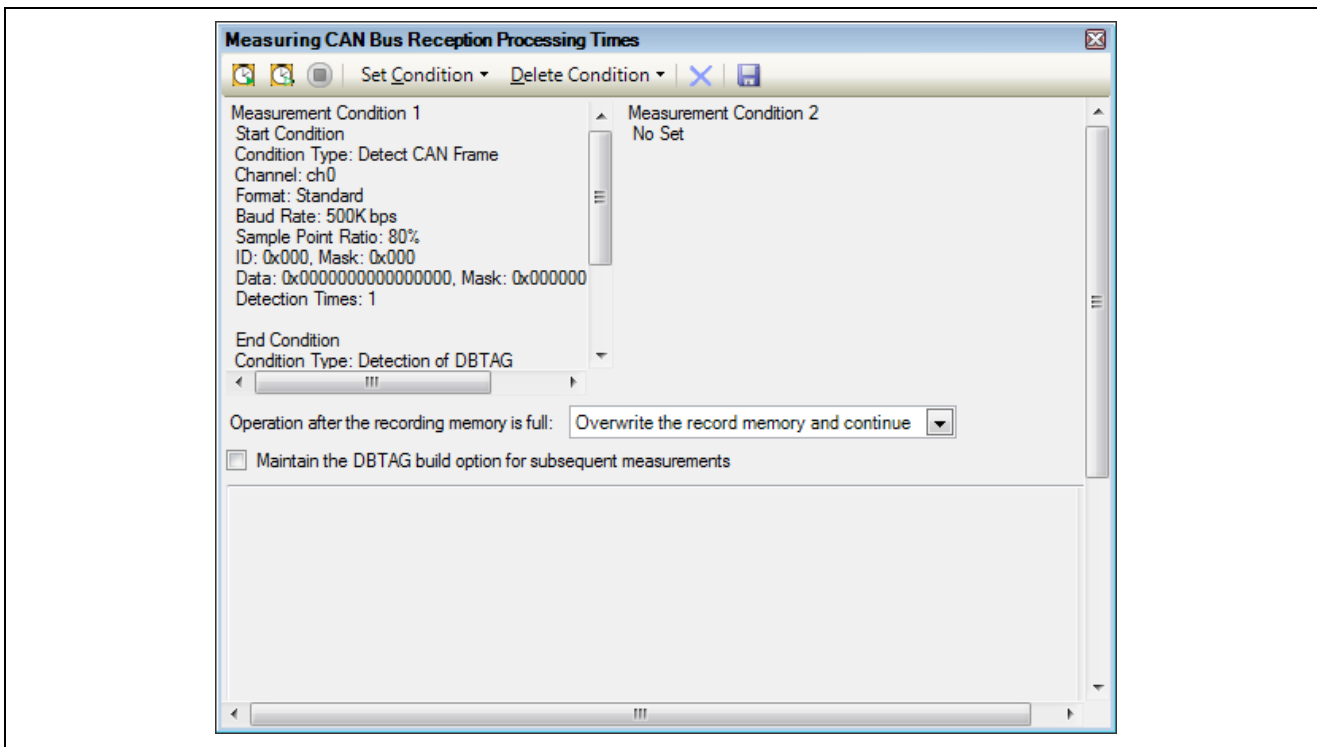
Measuring CAN Bus Reception Processing Times

Set Condition ▾ Delete Condition ▾

Measurement Condition 1
Start Condition
Condition Type: Detect CAN Frame
Channel: ch0
Format: Standard
Baud Rate: 500K bps
Sample Point Ratio: 80%
ID: 0x000, Mask: 0x000
Data: 0x0000000000000000, Mask: 0x000000
Detection Times: 1

End Condition
Condition Type: Detection of DBTAG

Measurement Condition 2
No Set

Operation after the recording memory is full: Overwrite the record memory and continue

Maintain the DBTAG build option for subsequent measurements